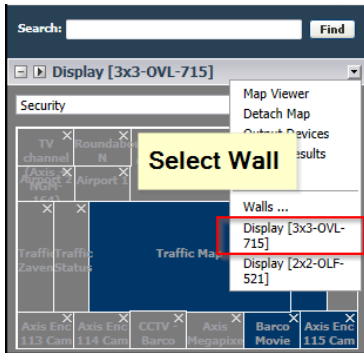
Search: Find

Display [3x3-OVL-715]

Security

TV channel
Roundabout N
Axis - Airport - NGH
Airport 1
Traffic Zaven
Traffic Status
Traffic Map
Axis Enc 113 Cam
Axis Enc 114 Cam
CCTV - Barco
Axis Megapix
Barco Movie
Axis Enc 115 Cam

Map Viewer
Detach Map
Output Devices
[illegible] Results
Walls ...
Display [3x3-OVL-715]
Display [2x2-OLF-521]

Select Wall